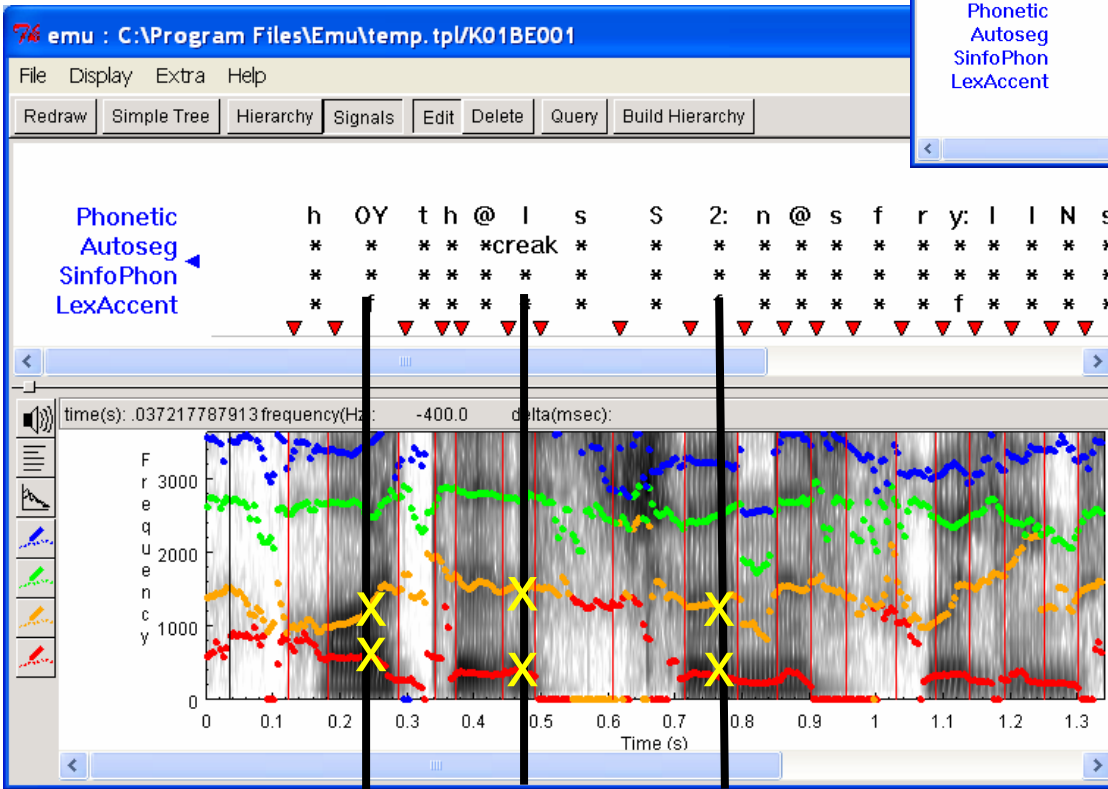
Phonetic
Autoseg
SinfoPhon
LexAccent

emu : C:\Program Files\Emu\temp.tpl/K01BE001

File Display Extra Help

Redraw Simple Tree Hierarchy Signals Edit Delete Query Build Hierarchy

Phonetic
Autoseg
SinfoPhon
LexAccent

h OY t h @ I s S 2: n @ s f r y: I I N s
* * * * *creak * * * * * * * * * * * * *
* * * * * * * * * * * * * * * * * *
* f * * * * * * f * * * * * f * * *

time(s): .037217787913 frequency(Hz): -400.0 delta(msec):

F
r
e
q
u
e
n
c
y

3000
2000
1000
0

0 0.1 0.2 0.3 0.4 0.5 0.6 0.7 0.8 0.9 1 1.1 1.2 1.3
Time (s)